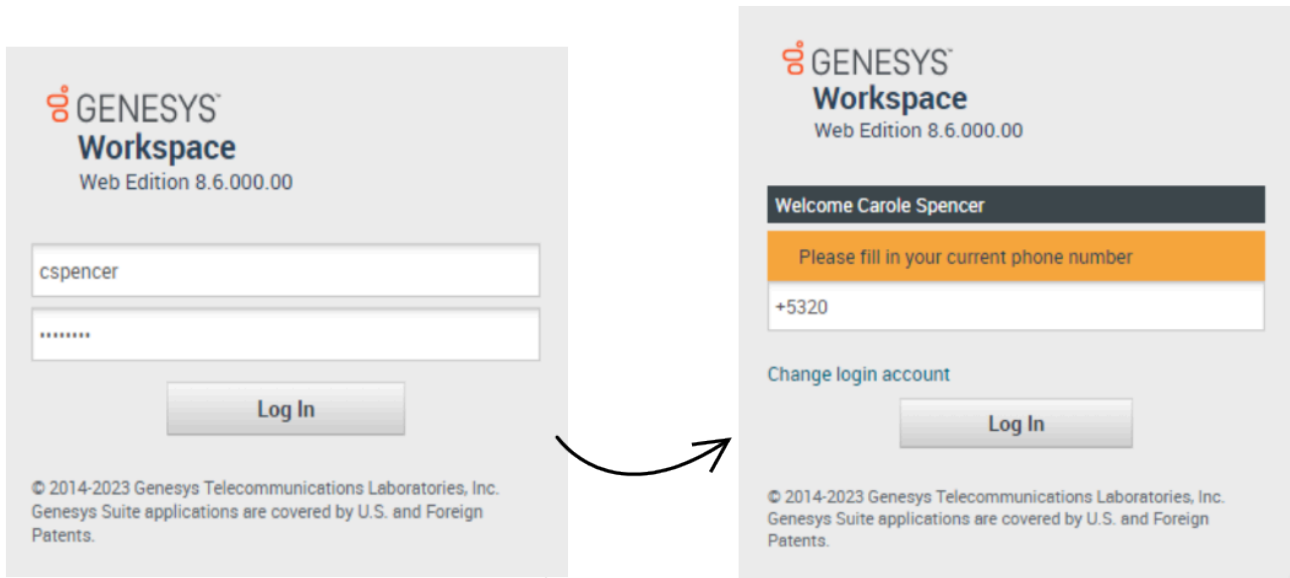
GENESYS
Workspace
Web Edition 8.6.000.00

cspencer

••••••••

Log In

© 2014-2023 Genesys Telecommunications Laboratories, Inc. Genesys Suite applications are covered by U.S. and Foreign Patents.

GENESYS
Workspace
Web Edition 8.6.000.00

Welcome Carole Spencer

Please fill in your current phone number

+5320

Change login account

Log In

© 2014-2023 Genesys Telecommunications Laboratories, Inc. Genesys Suite applications are covered by U.S. and Foreign Patents.